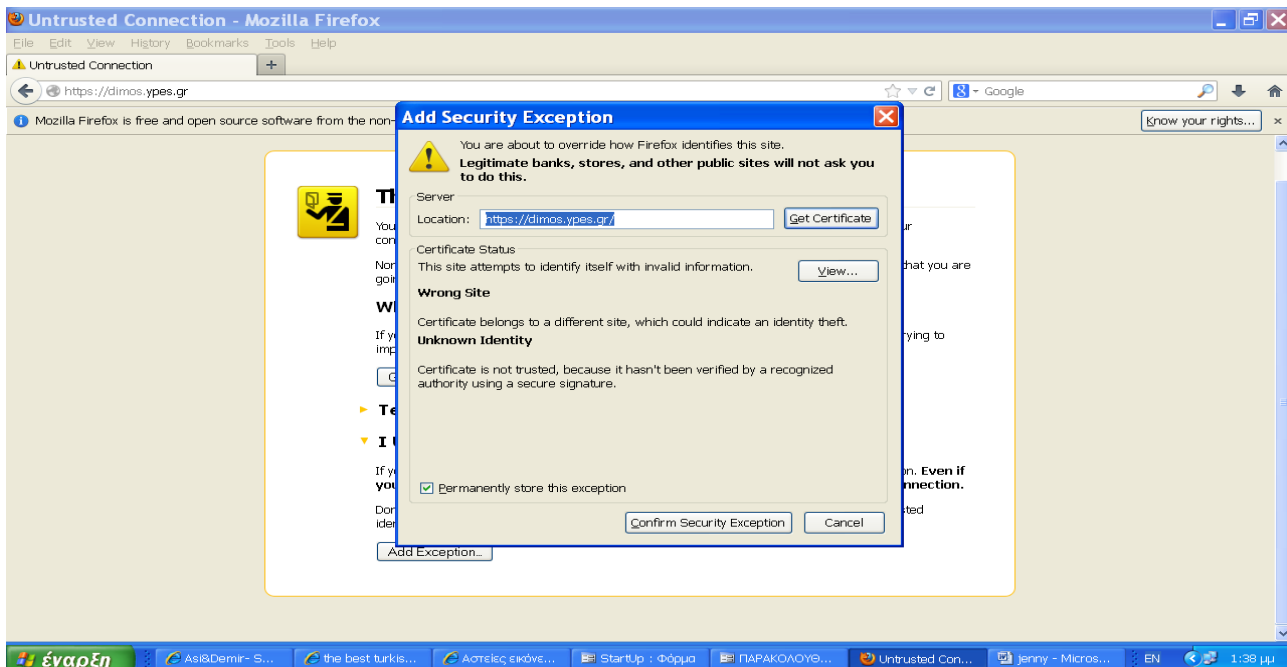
Untrusted Connection - Mozilla Firefox

File Edit View History Bookmarks Tools Help

Untrusted Connection +

https://dimos.ypes.gr

Google

Mozilla Firefox is free and open source software from the non-

Know your rights...

Add Security Exception

You are about to override how Firefox identifies this site.
Legitimate banks, stores, and other public sites will not ask you to do this.

Server
Location: https://dimos.ypes.gr/ Get Certificate

Certificate Status
This site attempts to identify itself with invalid information. View...

Wrong Site

Certificate belongs to a different site, which could indicate an identity theft.

Unknown Identity

Certificate is not trusted, because it hasn't been verified by a recognized authority using a secure signature.

Permanently store this exception

Confirm Security Exception Cancel

Th
You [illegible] ur
con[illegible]
Nor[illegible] that you are
goi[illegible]
Wh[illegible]
If y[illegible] rying to
imp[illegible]
G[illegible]
Te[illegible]
I U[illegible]
If y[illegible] n. Even if
you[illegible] nnection.
Dor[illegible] sted
ider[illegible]
Add Exception...

έναρξη
Asl&Demir- S...
the best turkis...
Αστείες εικόνε...
StartUp : Φόρμα
ΠΑΡΑΚΟΛΟΥΘ...
Untrusted Con...
jenny - Micros...
EN
1:38 μμ